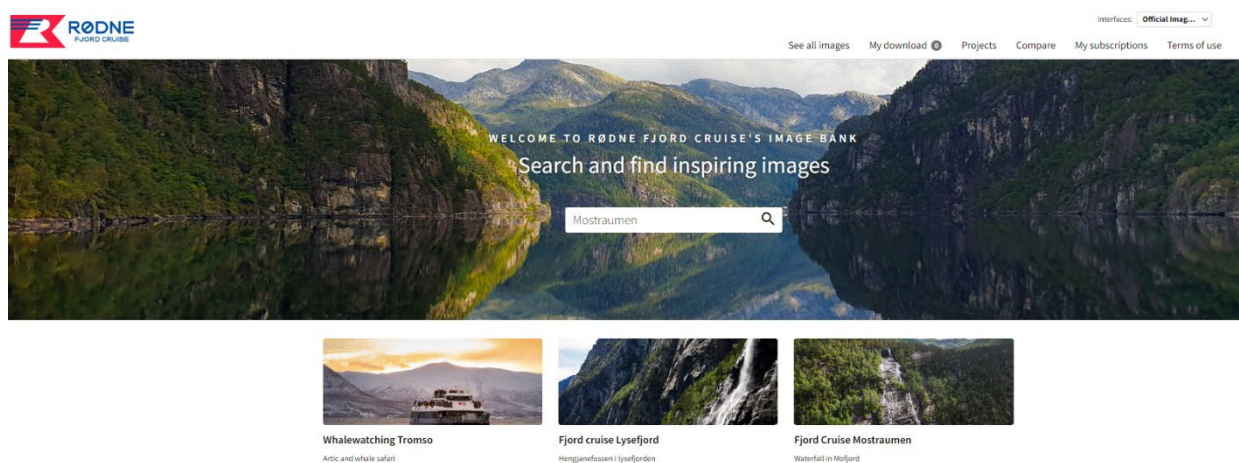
RØDNE
FJORD CRUISE

Interfaces: Official Imag...

See all images My download 0 Projects Compare My subscriptions Terms of use

WELCOME TO RØDNE FJORD CRUISE'S IMAGE BANK

Search and find inspiring images

Mostraumen

Whalewatching Tromso
Artic and whale safari

Fjord cruise Lysefjord
Hengjanefossen i lysefjorden

Fjord Cruise Mostraumen
Waterfall in Mofjord